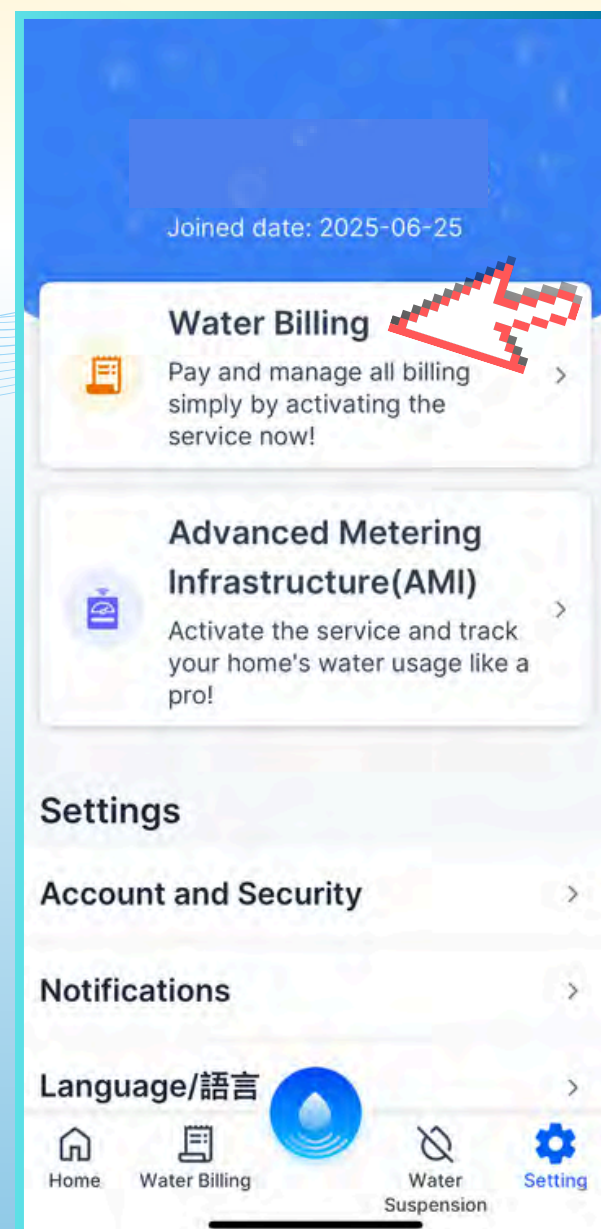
Joined date: 2025-06-25

Water Billing
Pay and manage all billing simply by activating the service now!

Advanced Metering Infrastructure(AMI)
Activate the service and track your home's water usage like a pro!

Settings

Account and Security

Notifications

Language/語言

Home
Water Billing
Water Suspension
Setting